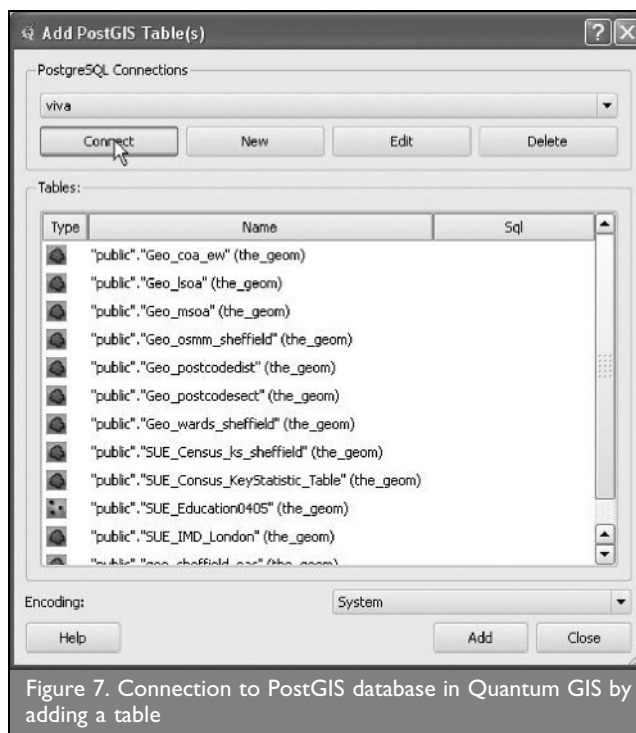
Add PostGIS Table(s)

PostgreSQL Connections

viva

Connect New Edit Delete

Tables:

| Type | Name | Sql |
|---|---|---|
| | "public"."Geo_coa_ew" (the_geom) | |
| | "public"."Geo_lsoa" (the_geom) | |
| | "public"."Geo_msoa" (the_geom) | |
| | "public"."Geo_osmm_sheffield" (the_geom) | |
| | "public"."Geo_postcodedist" (the_geom) | |
| | "public"."Geo_postcodesect" (the_geom) | |
| | "public"."Geo_wards_sheffield" (the_geom) | |
| | "public"."SUE_Census_ks_sheffield" (the_geom) | |
| | "public"."SUE_Consus_KeyStatistic_Table" (the_geom) | |
| | "public"."SUE_Education0405" (the_geom) | |
| | "public"."SUE_IMD_London" (the_geom) | |
| | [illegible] | |

Encoding: System

Help Add Close

Figure 7. Connection to PostGIS database in Quantum GIS by adding a table